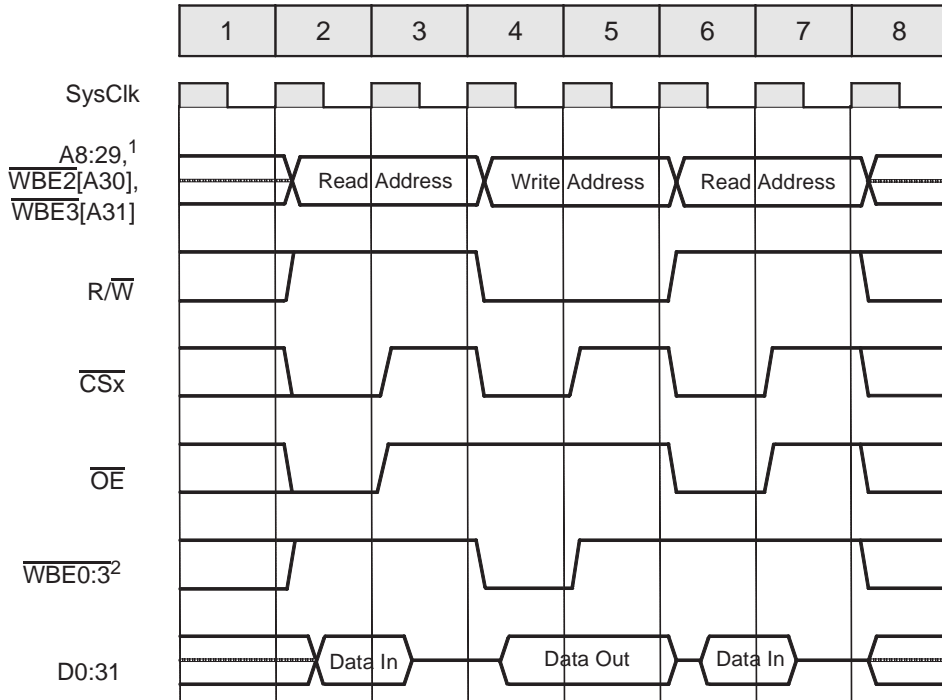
| 1 | 2 | 3 | 4 | 5 | 6 | 7 | 8 |
|---|---|---|---|---|---|---|---|

SysClk

A8:29,$^1$ $\overline{\text{WBE2}}$[A30], $\overline{\text{WBE3}}$[A31]

Read Address

Write Address

Read Address

R/$\overline{\text{W}}$

$\overline{\text{CSx}}$

$\overline{\text{OE}}$

$\overline{\text{WBE0:3}}^2$

D0:31

Data In

Data Out

Data In